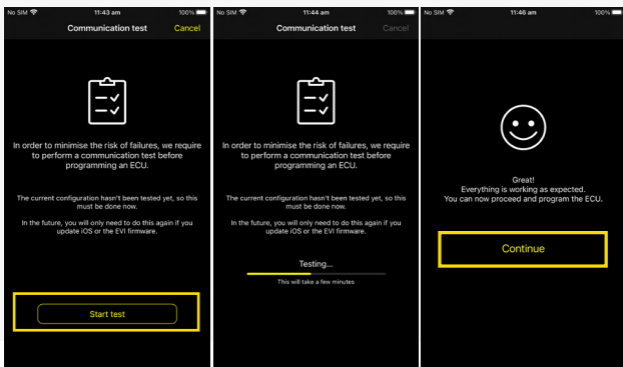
No SIM 11:43 am 100%

Communication test Cancel

In order to minimise the risk of failures, we require to perform a communication test before programming an ECU.

The current configuration hasn't been tested yet, so this must be done now.

In the future, you will only need to do this again if you update iOS or the EVI firmware.

Start test

No SIM 11:44 am 100%

Communication test Cancel

In order to minimise the risk of failures, we require to perform a communication test before programming an ECU.

The current configuration hasn't been tested yet, so this must be done now.

In the future, you will only need to do this again if you update iOS or the EVI firmware.

Testing...

This will take a few minutes

No SIM 11:46 am 100%

Great!
Everything is working as expected.
You can now proceed and program the ECU.

Continue